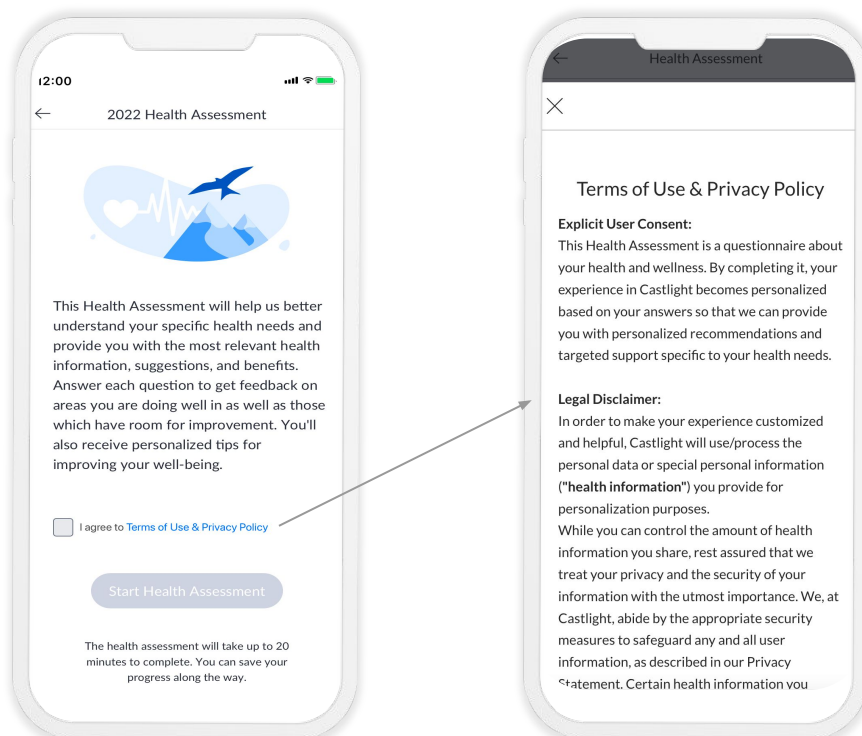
12:00

2022 Health Assessment

This Health Assessment will help us better understand your specific health needs and provide you with the most relevant health information, suggestions, and benefits. Answer each question to get feedback on areas you are doing well in as well as those which have room for improvement. You'll also receive personalized tips for improving your well-being.

I agree to Terms of Use & Privacy Policy

Start Health Assessment

The health assessment will take up to 20 minutes to complete. You can save your progress along the way.

Health Assessment

Terms of Use & Privacy Policy

Explicit User Consent:
This Health Assessment is a questionnaire about your health and wellness. By completing it, your experience in Castlight becomes personalized based on your answers so that we can provide you with personalized recommendations and targeted support specific to your health needs.

Legal Disclaimer:
In order to make your experience customized and helpful, Castlight will use/process the personal data or special personal information (**"health information"**) you provide for personalization purposes.
While you can control the amount of health information you share, rest assured that we treat your privacy and the security of your information with the utmost importance. We, at Castlight, abide by the appropriate security measures to safeguard any and all user information, as described in our Privacy Statement. Certain health information you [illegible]